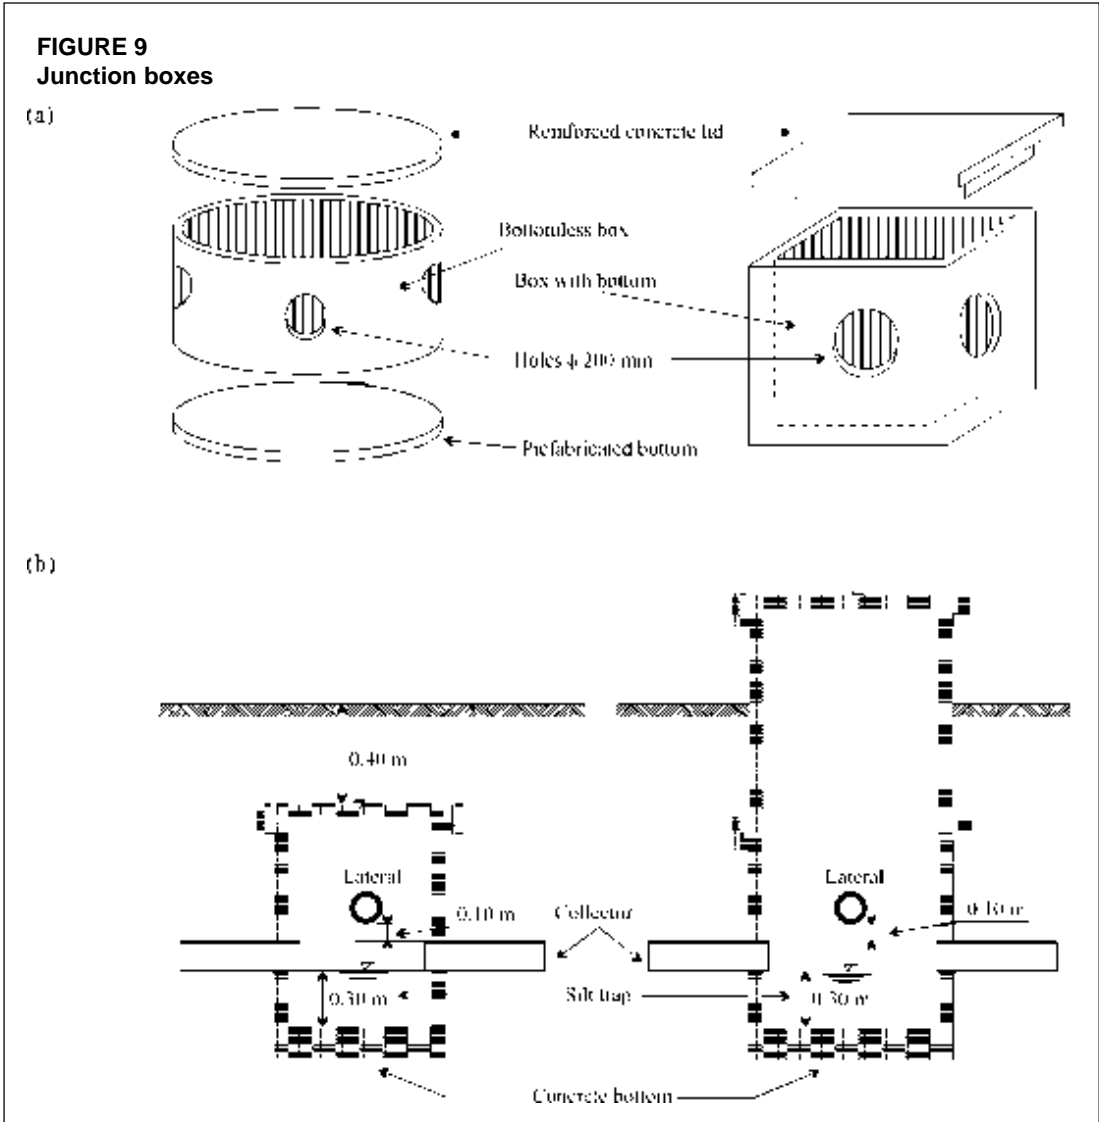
FIGURE 9
Junction boxes

(a)

Reinforced concrete lid

Bottomless box

Box with bottom

Holes ϕ 200 mm

Prefabricated bottom

(b)

0.40 m

Lateral

0.10 m

Collector

Lateral

0.10 m

0.30 m

Silt trap

0.30 m

Concrete bottom